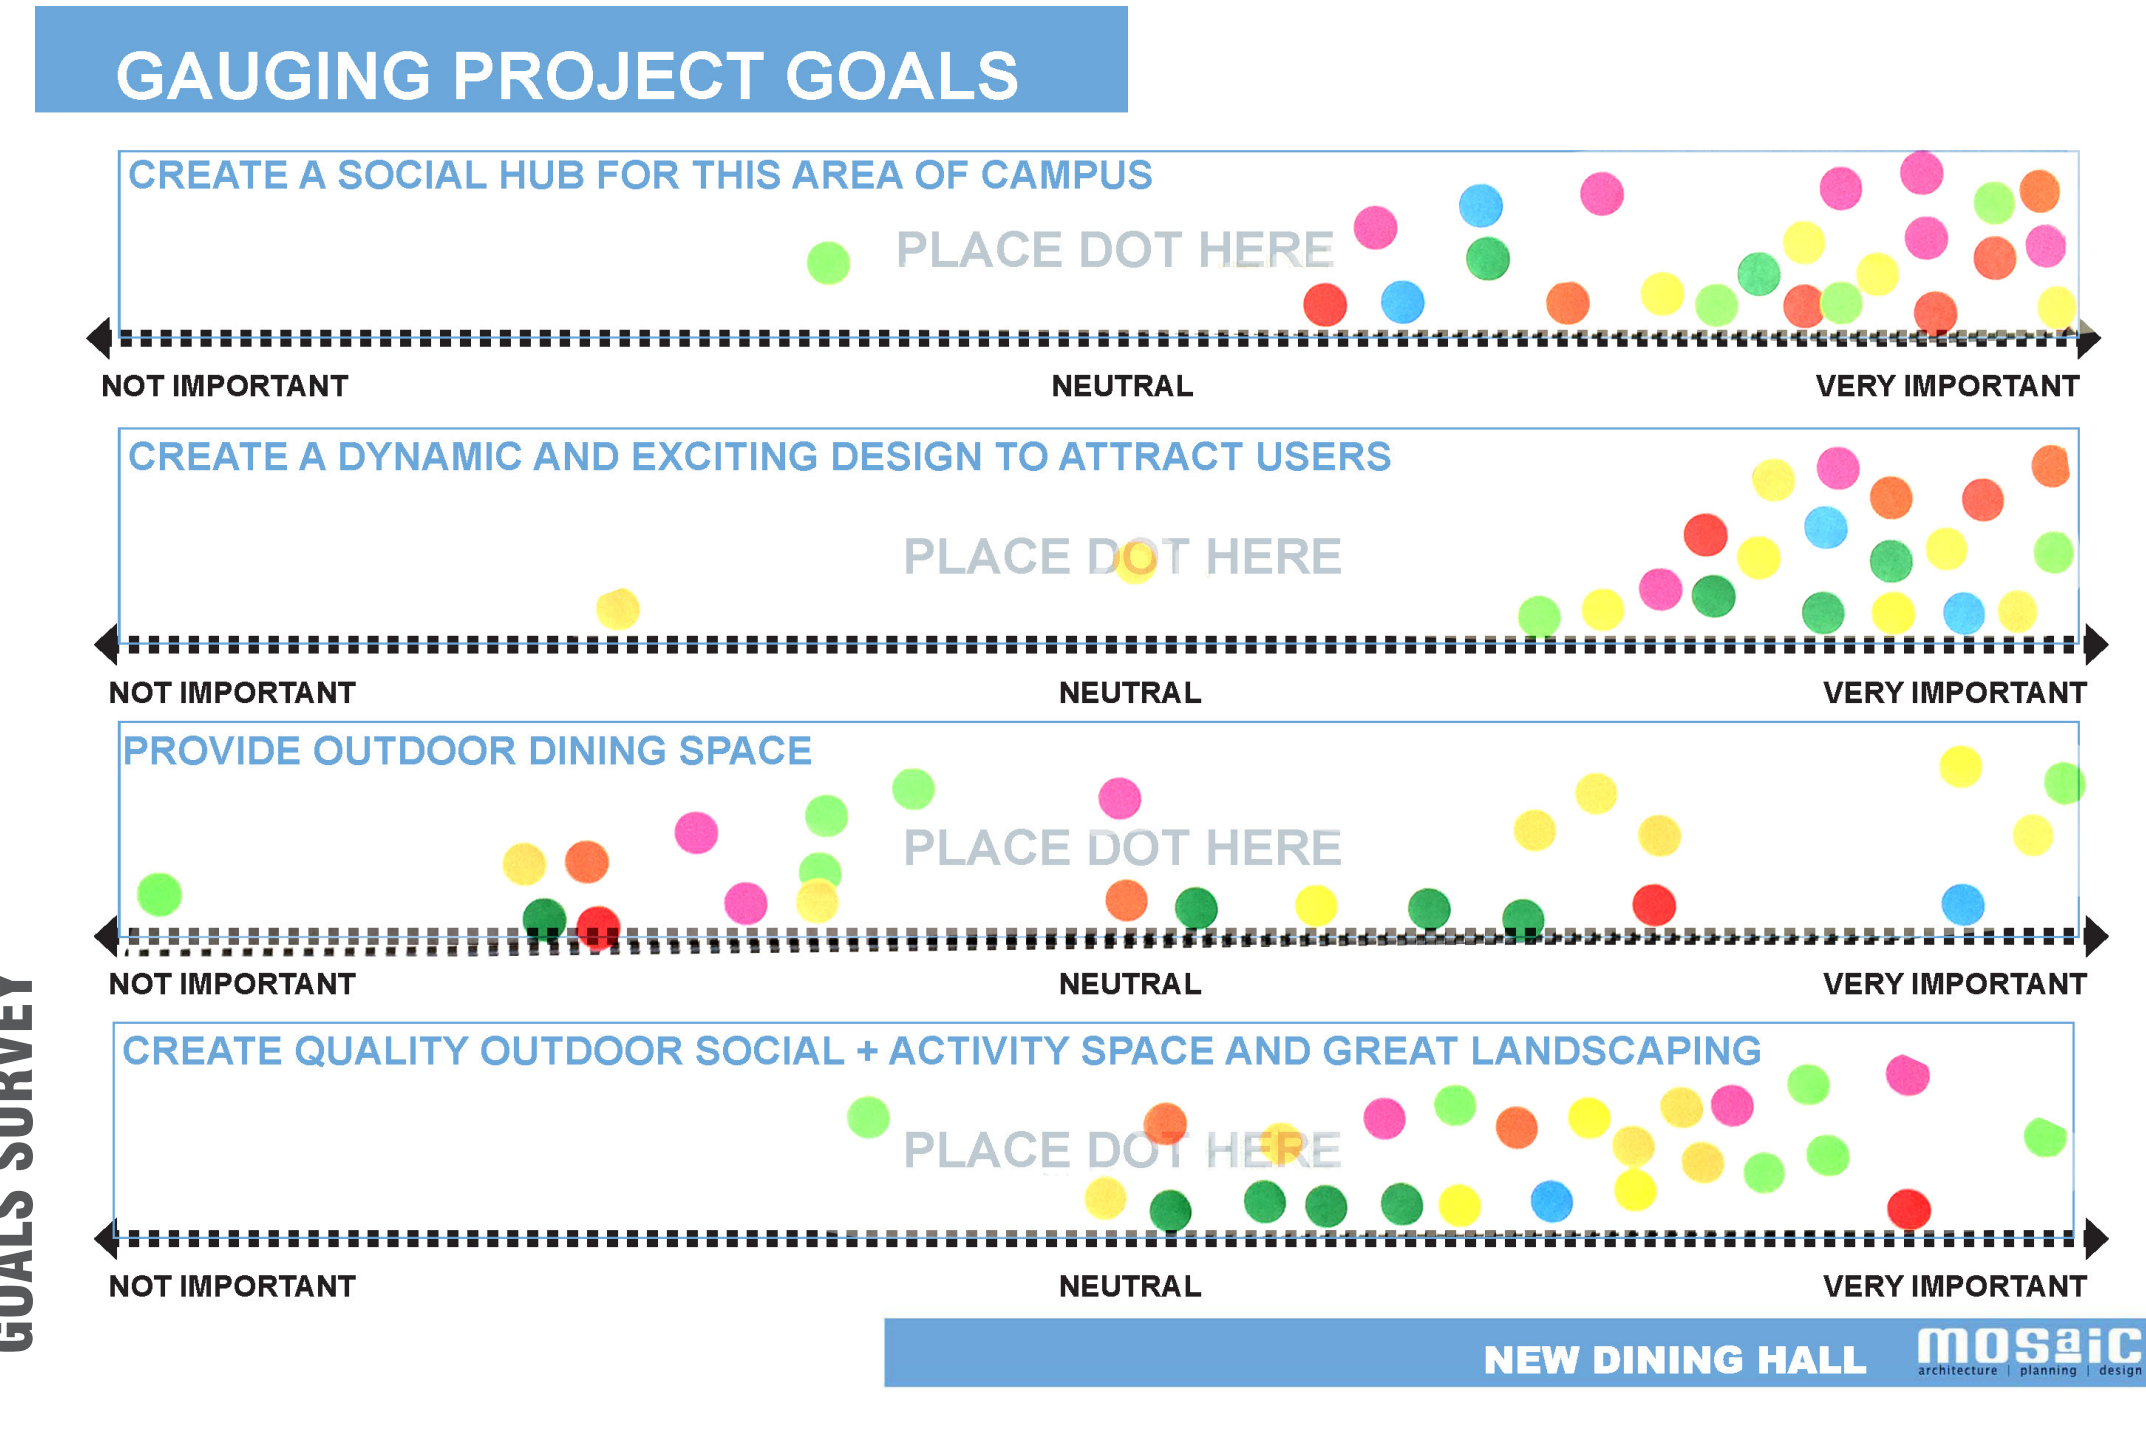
GAUGING PROJECT GOALS

CREATE A SOCIAL HUB FOR THIS AREA OF CAMPUS

PLACE DOT HERE

NOT IMPORTANT NEUTRAL VERY IMPORTANT

CREATE A DYNAMIC AND EXCITING DESIGN TO ATTRACT USERS

PLACE DOT HERE

NOT IMPORTANT NEUTRAL VERY IMPORTANT

PROVIDE OUTDOOR DINING SPACE

PLACE DOT HERE

NOT IMPORTANT NEUTRAL VERY IMPORTANT

CREATE QUALITY OUTDOOR SOCIAL + ACTIVITY SPACE AND GREAT LANDSCAPING

PLACE DOT HERE

NOT IMPORTANT NEUTRAL VERY IMPORTANT

GOALS SURVEY

NEW DINING HALL

mosaic
architecture | planning | design